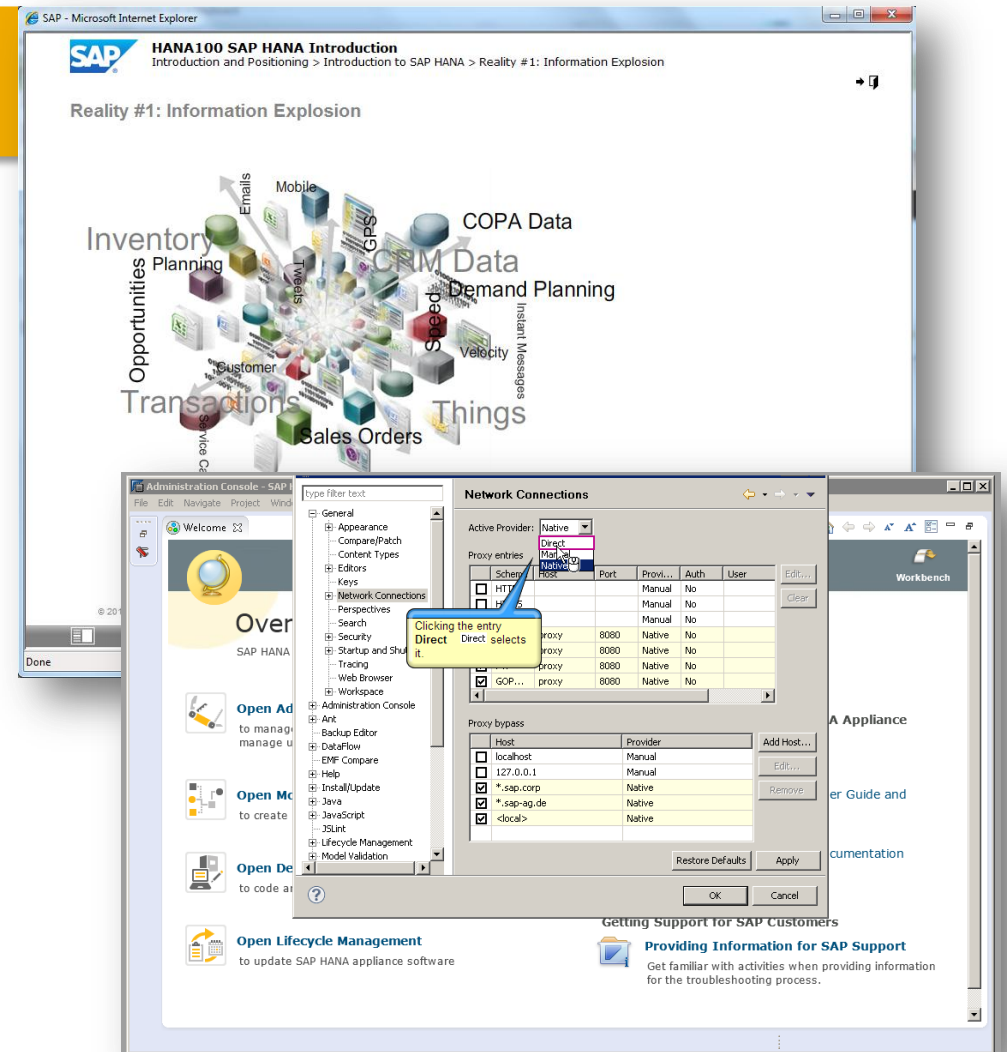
SAP - Microsoft Internet Explorer

SAP

HANA100 SAP HANA Introduction
Introduction and Positioning > Introduction to SAP HANA > Reality #1: Information Explosion

Reality #1: Information Explosion

Emails
Mobile
Inventory
Planning
Tweets
GPS
COPA Data
CRM Data
Demand Planning
Opportunities
Speed
Instant Messages
Velocity
Customer
Transactions
Things
Service Ca
Sales Orders

Done

Administration Console - SAP H
File Edit Navigate Project Windo
Welcome
Over
SAP HANA
© 201
Open Ad
to manag
manage u
Open Mo
to create
Open De
to code a
Open Lifecycle Management
to update SAP HANA appliance software

Workbench
A Appliance
er Guide and
cumentation
Getting Support for SAP Customers
Providing Information for SAP Support
Get familiar with activities when providing information for the troubleshooting process.

type filter text
General
Appearance
Compare/Patch
Content Types
Editors
Keys
Network Connections
Perspectives
Search
Security
Startup and Shut
Tracing
Web Browser
Workspace
Administration Console
Ant
Backup Editor
DataFlow
EMF Compare
Help
Install/Update
Java
JavaScript
JSLint
Lifecycle Management
Model Validation

Network Connections

Active Provider: Native
Direct
Manual
Native

Proxy entries

| | Schema | Host | Port | Provi... | Auth | User |
|---|---|---|---|---|---|---|
| ☐ | HTTP | | | Manual | No | |
| ☐ | H...S | | | Manual | No | |
| | | | | Manual | No | |
| | | proxy | 8080 | Native | No | |
| | | proxy | 8080 | Native | No | |
| | | proxy | 8080 | Native | No | |
| ☑ | GOP... | proxy | 8080 | Native | No | |

Edit...
Clear

Clicking the entry Direct Direct selects it.

Proxy bypass

| | Host | Provider |
|---|---|---|
| ☐ | localhost | Manual |
| ☐ | 127.0.0.1 | Manual |
| ☑ | *.sap.corp | Native |
| ☑ | *.sap-ag.de | Native |
| ☑ | <local> | Native |

Add Host...
Edit...
Remove

Restore Defaults
Apply

OK
Cancel